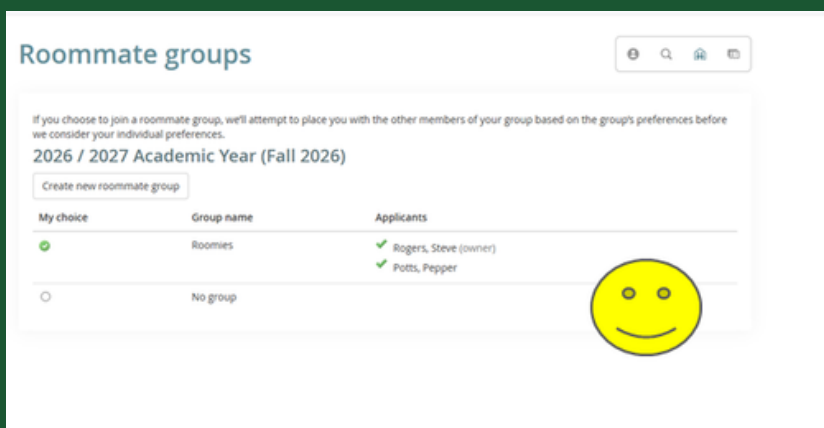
Roommate groups

If you choose to join a roommate group, we'll attempt to place you with the other members of your group based on the group's preferences before we consider your individual preferences.

2026 / 2027 Academic Year (Fall 2026)

Create new roommate group

| My choice | Group name | Applicants |
|---|---|---|
| | Roomies | Rogers, Steve (owner) Potts, Pepper |
| | No group | |